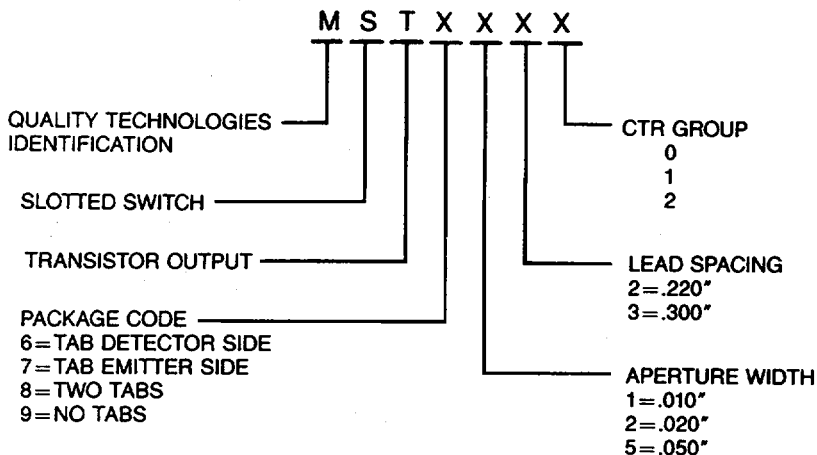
M S T X X X X

QUALITY TECHNOLOGIES IDENTIFICATION

SLOTTED SWITCH

TRANSISTOR OUTPUT

PACKAGE CODE
6 = TAB DETECTOR SIDE
7 = TAB EMITTER SIDE
8 = TWO TABS
9 = NO TABS

CTR GROUP
0
1
2

LEAD SPACING
2 = .220"
3 = .300"

APERTURE WIDTH
1 = .010"
2 = .020"
5 = .050"